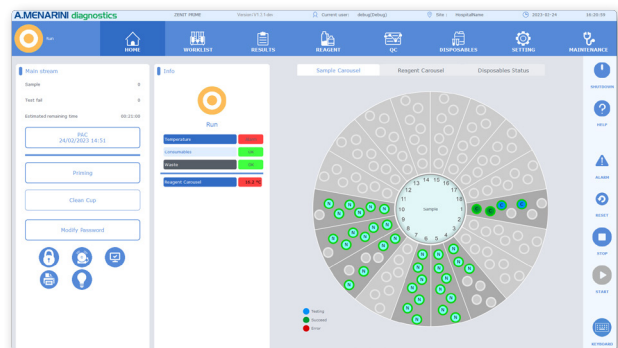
A.MENARINI diagnostics

ZENIT PRIME

Version V1.7.1.4b

Current user: debug(Debug)

Site - HospitalName

2023-02-24

16:55:59

Run

HOME

WORKLIST

RESULTS

REAGENT

QC

DISPOSABLES

SETTING

MAINTENANCE

Main stream

Sample 8

Test Tot 8

Estimated remaining time 00:31:08

PAC
24/02/2023 14:51

Priming

Clean Cup

Modify Password

Info

Run

Temperature

Consumables OK

Waste OK

Reagent Carousel 19.2 %

Sample Carousel

Reagent Carousel

Disposables Status

sample

1 2 3 4 5 6 7 8 9 10 11 12 13 14 15 16 17 18

Testing

Succeed

Error

SHUTDOWN

HELP

ALARM

RESET

STOP

START

KEYBOARD